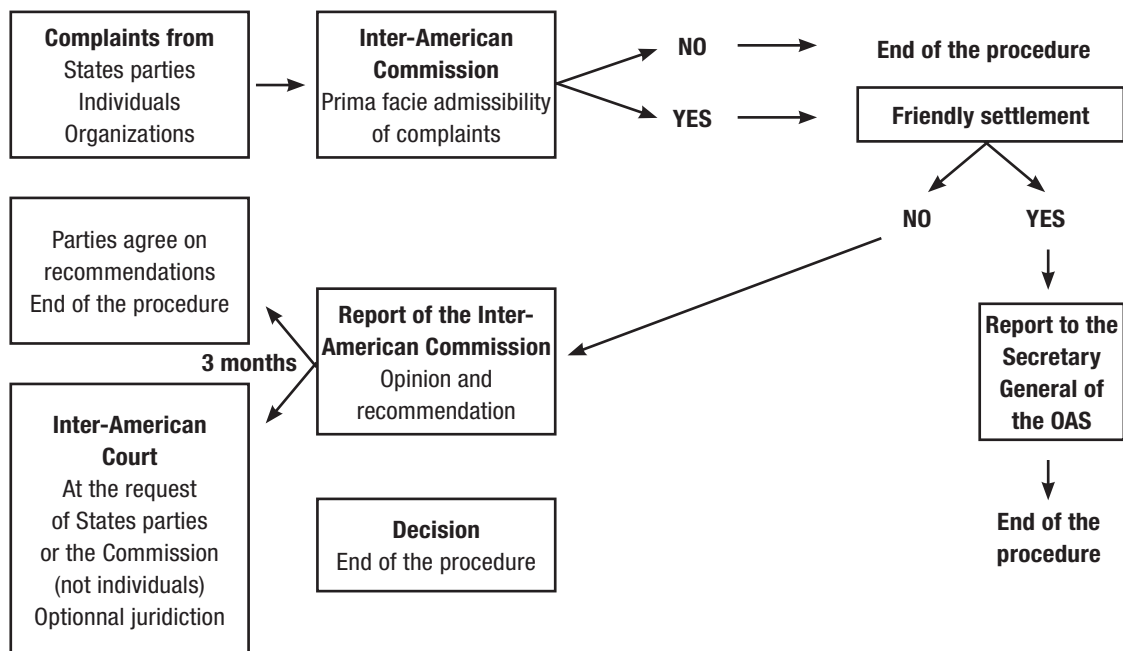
Complaints from
States parties
Individuals
Organizations

Inter-American Commission
Prima facie admissibility of complaints

NO

End of the procedure

YES

Friendly settlement

NO

YES

Parties agree on recommendations
End of the procedure

3 months

Report of the Inter-American Commission
Opinion and recommendation

Report to the Secretary General of the OAS

End of the procedure

Inter-American Court
At the request of States parties or the Commission (not individuals)
Optionnal juridiction

Decision
End of the procedure